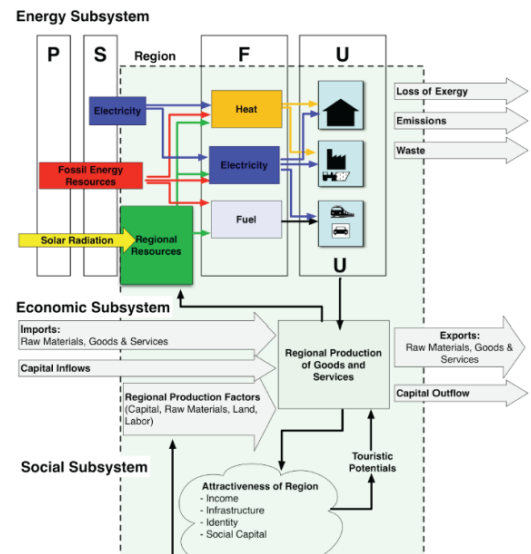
Energy Subsystem

P

S

Region

F

U

Electricity

Heat

Loss of Exergy

Emissions

Fossil Energy Resources

Electricity

Waste

Fuel

Solar Radiation

Regional Resources

U

Economic Subsystem

Imports:
Raw Materials, Goods & Services

Regional Production of Goods and Services

Exports:
Raw Materials, Goods & Services

Capital Inflows

Capital Outflow

Regional Production Factors
(Capital, Raw Materials, Land, Labor)

Social Subsystem

Touristic Potentials

Attractiveness of Region
- Income
- Infrastructure
- Identity
- Social Capital